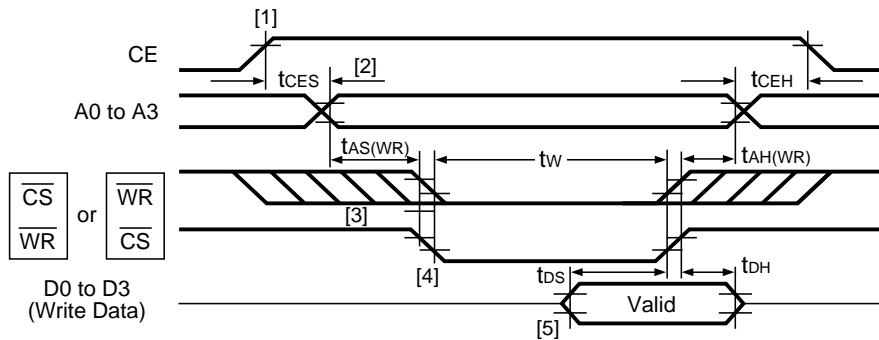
[1]

CE

$t_{CES}$ [2]

$t_{CEH}$

A0 to A3

$t_{AS(WR)}$

$t_{W}$

$t_{AH(WR)}$

$\overline{CS}$

$\overline{WR}$

or

$\overline{WR}$

$\overline{CS}$

[3]

[4]

D0 to D3
(Write Data)

$t_{DS}$

$t_{DH}$

Valid

[5]